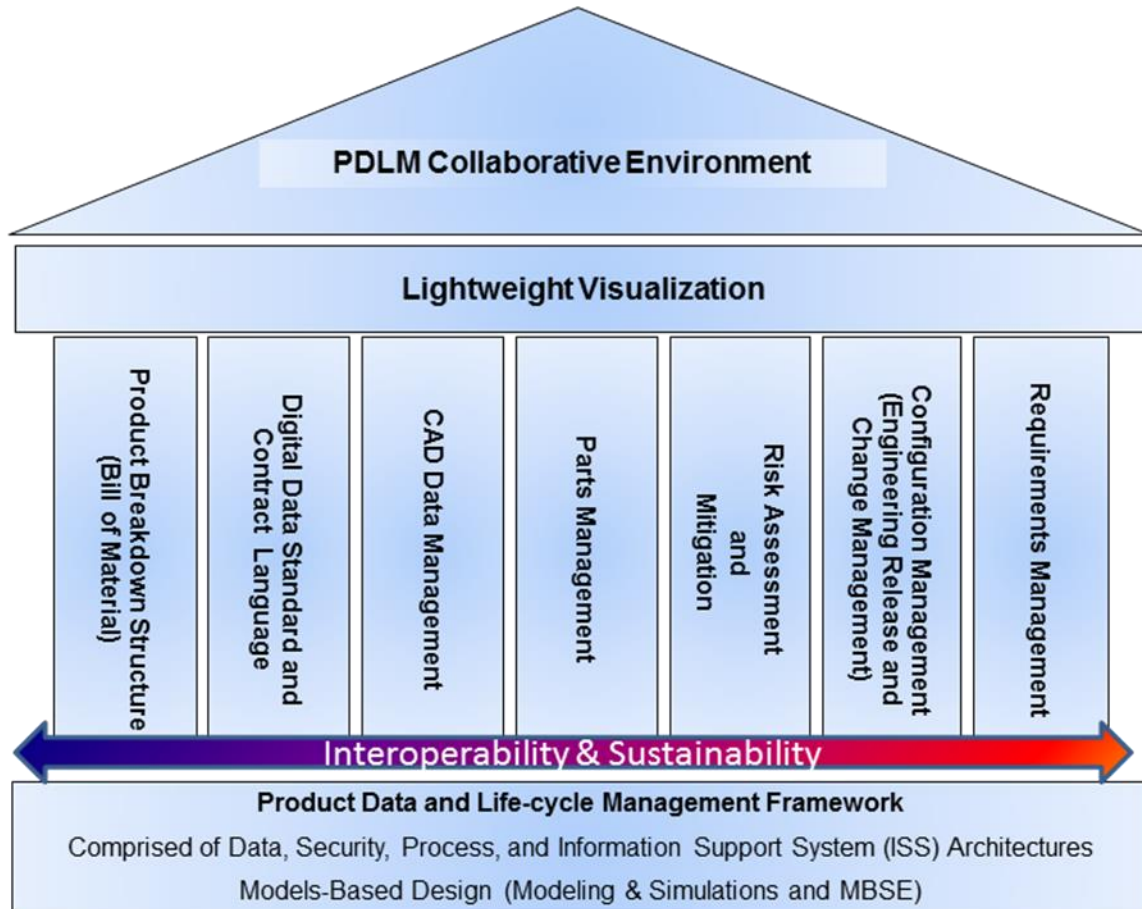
PDLM Collaborative Environment

Lightweight Visualization

Product Breakdown Structure (Bill of Material)

Digital Data Standard and Contract Language

CAD Data Management

Parts Management

Risk Assessment and Mitigation

Configuration Management (Engineering Release and Change Management)

Requirements Management

Interoperability & Sustainability

Product Data and Life-cycle Management Framework

Comprised of Data, Security, Process, and Information Support System (ISS) Architectures

Models-Based Design (Modeling & Simulations and MBSE)